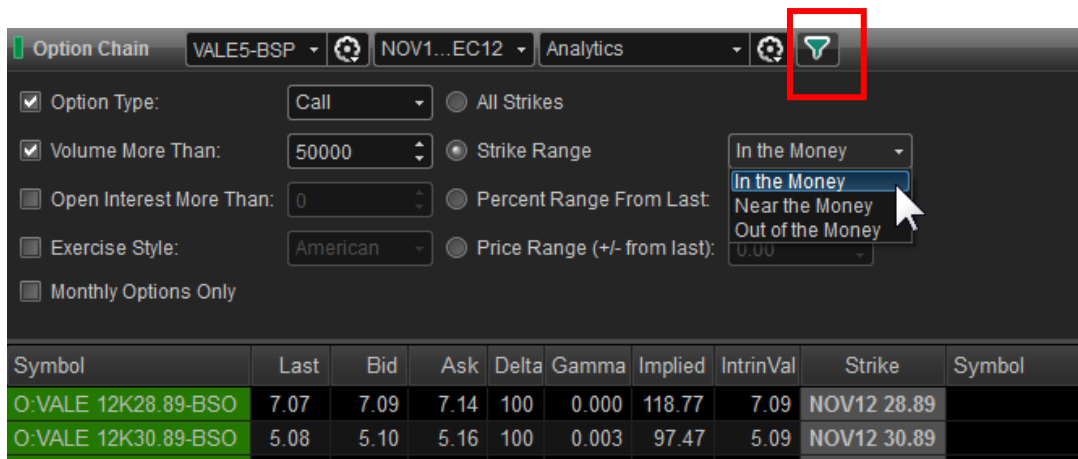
Option Chain VALE5-BSP NOV1...EC12 Analytics

Option Type: Call All Strikes

Volume More Than: 50000 Strike Range In the Money

Open Interest More Than: 0 Percent Range From Last: In the Money Near the Money Out of the Money

Exercise Style: American Price Range (+/- from last): 0.00

Monthly Options Only

| Symbol | Last | Bid | Ask | Delta | Gamma | Implied | IntrinVal | Strike | Symbol |
|---|---|---|---|---|---|---|---|---|---|
| O:VALE 12K28.89-BSO | 7.07 | 7.09 | 7.14 | 100 | 0.000 | 118.77 | 7.09 | NOV12 28.89 | |
| O:VALE 12K30.89-BSO | 5.08 | 5.10 | 5.16 | 100 | 0.003 | 97.47 | 5.09 | NOV12 30.89 | |